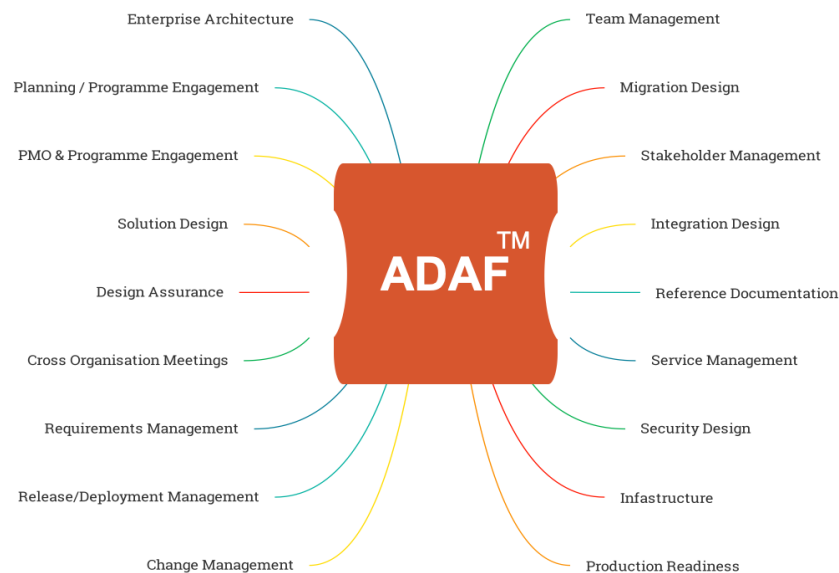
ADAF™

Enterprise Architecture

Planning / Programme Engagement

PMO & Programme Engagement

Solution Design

Design Assurance

Cross Organisation Meetings

Requirements Management

Release/Deployment Management

Change Management

Team Management

Migration Design

Stakeholder Management

Integration Design

Reference Documentation

Service Management

Security Design

Infastructure

Production Readiness